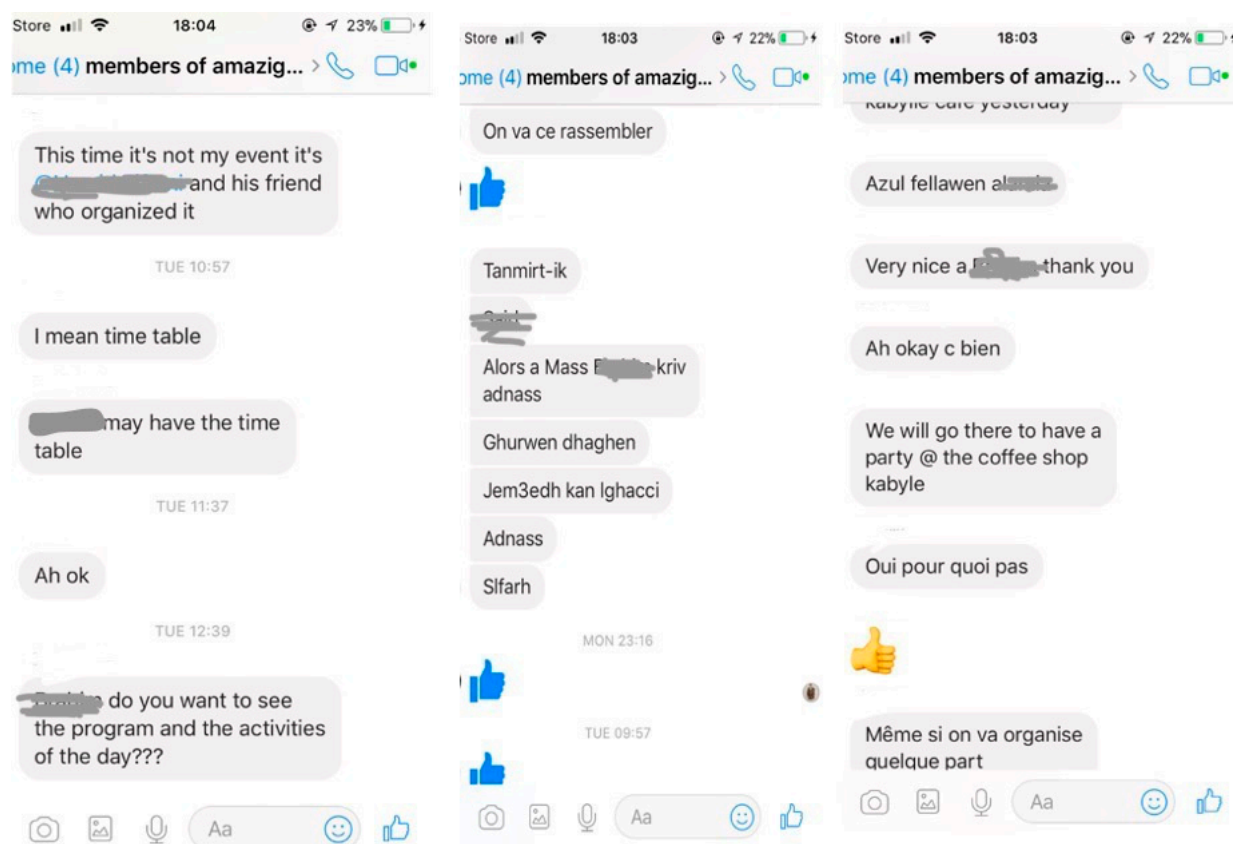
Store 18:04 23%

ome (4) members of amazig... >

This time it's not my event it's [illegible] and his friend who organized it

TUE 10:57

I mean time table

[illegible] may have the time table

TUE 11:37

Ah ok

TUE 12:39

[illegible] do you want to see the program and the activities of the day???

Aa

Store 18:03 22%

ome (4) members of amazig... >

On va ce rassembler

Tanmirt-ik

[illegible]

Alors a Mass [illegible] kriv adnass

Ghurwen dhaghen

Jem3edh kan lghacci

Adnass

Slfarh

MON 23:16

TUE 09:57

Aa

Store 18:03 22%

ome (4) members of amazig... >

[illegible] yesterday

Azul fellawen a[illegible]

Very nice a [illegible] thank you

Ah okay c bien

We will go there to have a party @ the coffee shop kabyle

Oui pour quoi pas

Même si on va organise quelque part

Aa